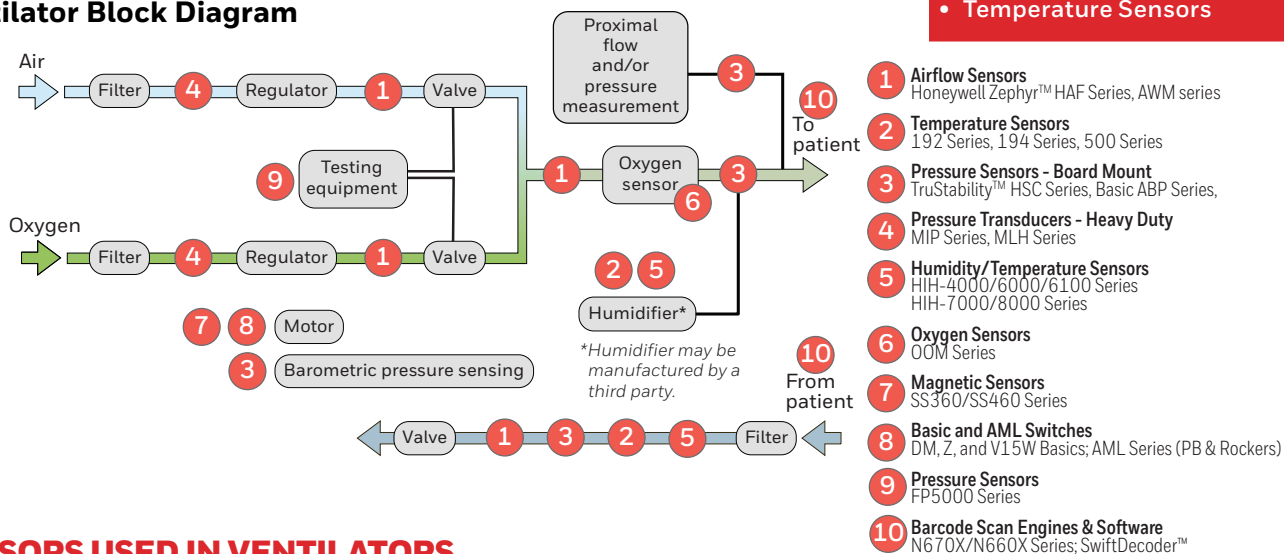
ilator Block Diagram

• Temperature Sensors

Air
Filter 4 Regulator 1 Valve

Proximal flow and/or pressure measurement 3

10 To patient

9 Testing equipment

1 Oxygen sensor 6 3

Oxygen
Filter 4 Regulator 1 Valve

2 5
Humidifier*

7 8 Motor
3 Barometric pressure sensing

*Humidifier may be manufactured by a third party.

10 From patient

Valve 1 3 2 5 Filter

1 Airflow Sensors
Honeywell Zephyr™ HAF Series, AWM series
2 Temperature Sensors
192 Series, 194 Series, 500 Series
3 Pressure Sensors - Board Mount
TruStability™ HSC Series, Basic ABP Series,
4 Pressure Transducers - Heavy Duty
MIP Series, MLH Series
5 Humidity/Temperature Sensors
HIH-4000/6000/6100 Series
HIH-7000/8000 Series
6 Oxygen Sensors
OOM Series
7 Magnetic Sensors
SS360/SS460 Series
8 Basic and AML Switches
DM, Z, and V15W Basics; AML Series (PB & Rockers)
9 Pressure Sensors
FP5000 Series
10 Barcode Scan Engines & Software
N670X/N660X Series; SwiftDecoder™

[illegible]SORS USED IN VENTILATORS